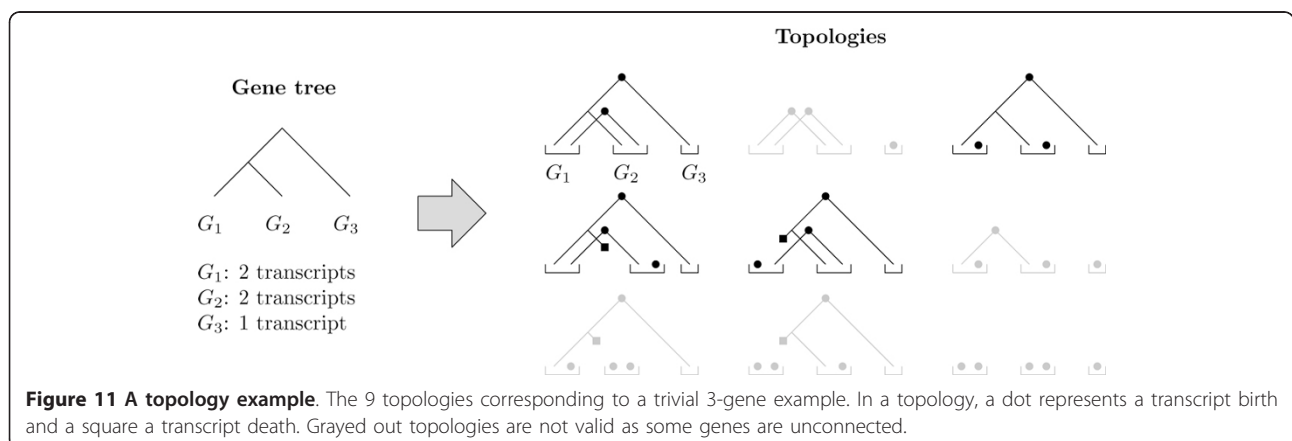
Gene tree

$G_1$ $G_2$ $G_3$

$G_1$: 2 transcripts
$G_2$: 2 transcripts
$G_3$: 1 transcript

Topologies

$G_1$ $G_2$ $G_3$

**Figure 11 A topology example**. The 9 topologies corresponding to a trivial 3-gene example. In a topology, a dot represents a transcript birth and a square a transcript death. Grayed out topologies are not valid as some genes are unconnected.